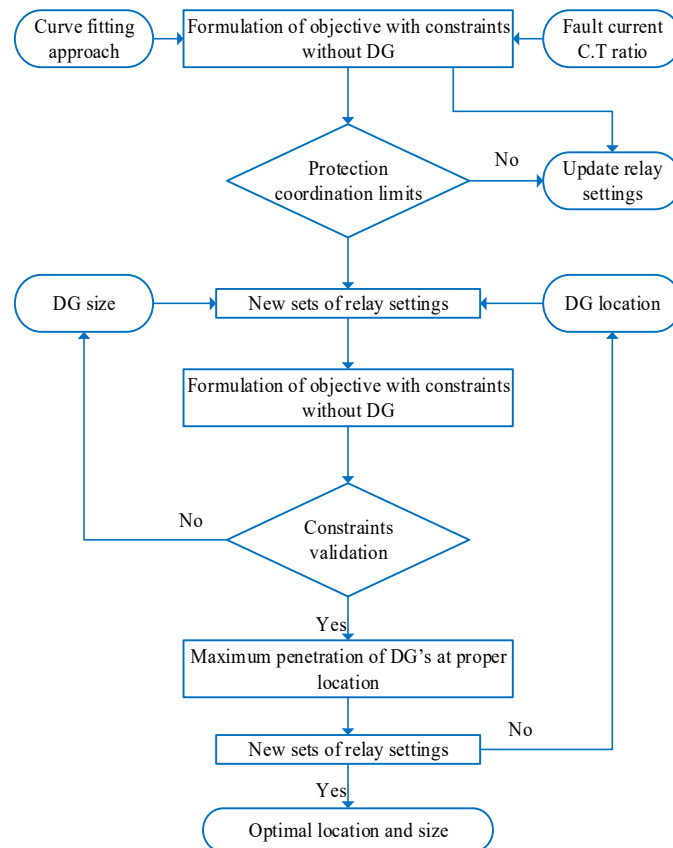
Curve fitting approach

Formulation of objective with constraints without DG

Fault current C.T ratio

Protection coordination limits

No

Update relay settings

DG size

New sets of relay settings

DG location

Formulation of objective with constraints without DG

No

Constraints validation

Yes

Maximum penetration of DG's at proper location

No

New sets of relay settings

Yes

Optimal location and size